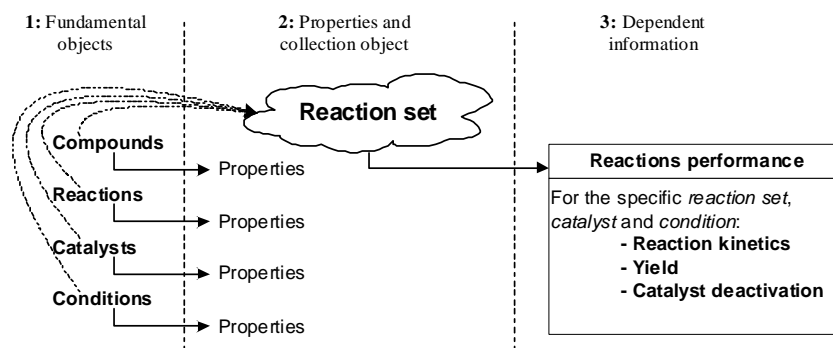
**1:** Fundamental objects

**2:** Properties and collection object

**3:** Dependent information

Reaction set

Compounds

Properties

Reactions

Properties

Catalysts

Properties

Conditions

Properties

**Reactions performance**

For the specific *reaction set*, *catalyst* and *condition*:

- **Reaction kinetics**
- **Yield**
- **Catalyst deactivation**